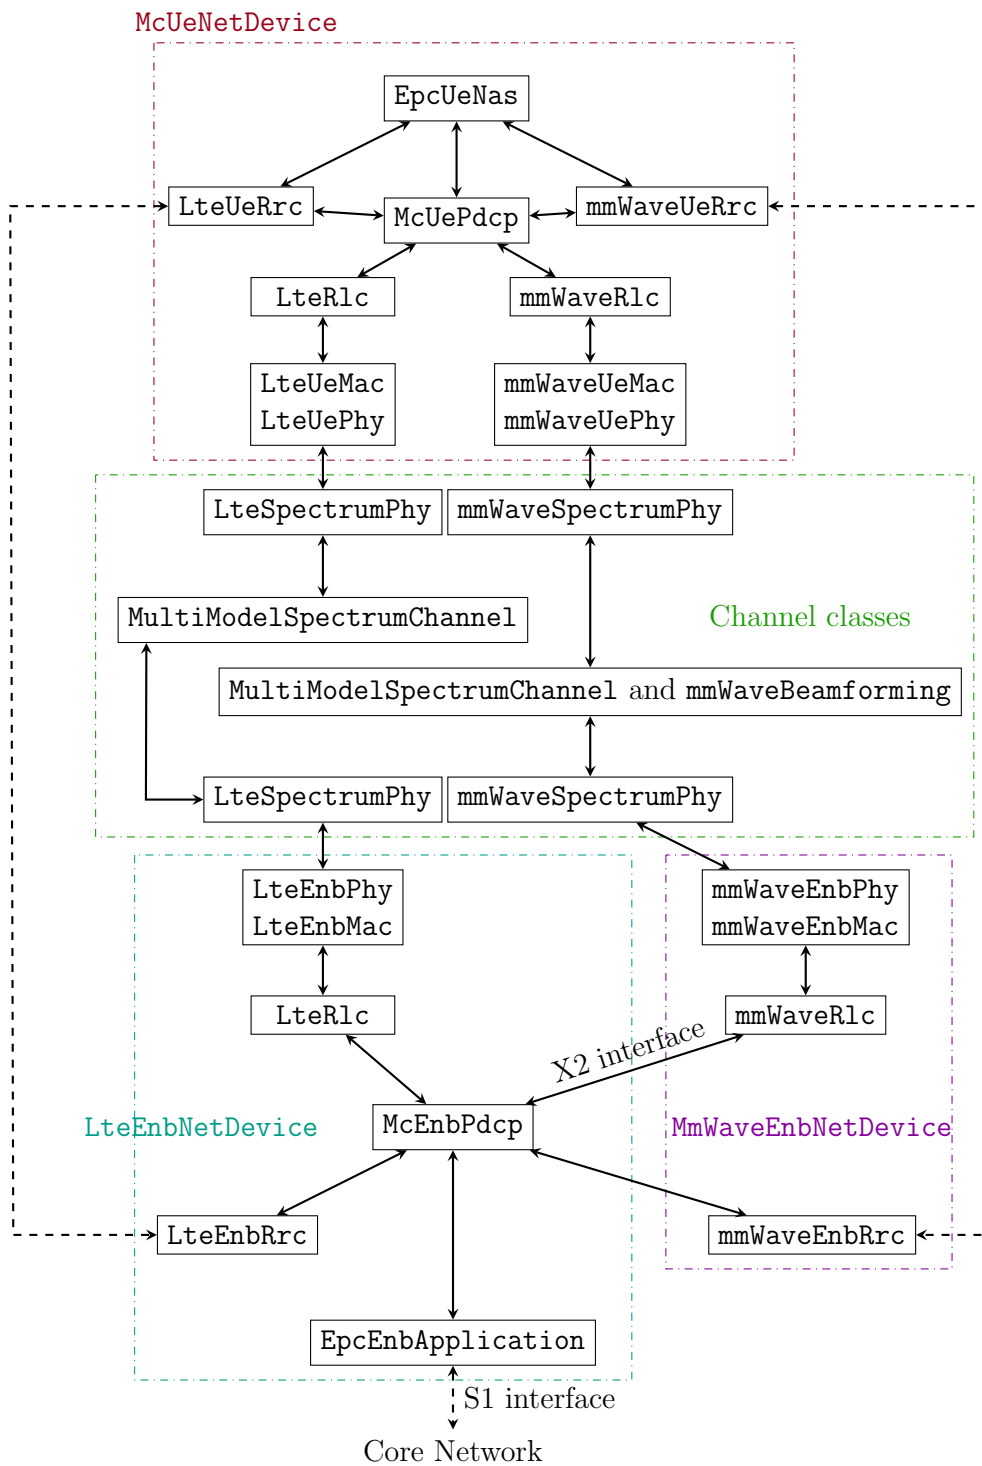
McUeNetDevice

EpcUeNas

LteUeRrc

McUePdcp

mmWaveUeRrc

LteRlc

mmWaveRlc

LteUeMac
LteUePhy

mmWaveUeMac
mmWaveUePhy

LteSpectrumPhy

mmWaveSpectrumPhy

MultiModelSpectrumChannel

Channel classes

MultiModelSpectrumChannel and mmWaveBeamforming

LteSpectrumPhy

mmWaveSpectrumPhy

LteEnbPhy
LteEnbMac

mmWaveEnbPhy
mmWaveEnbMac

LteRlc

mmWaveRlc

X2 interface

LteEnbNetDevice

McEnbPdcp

MmWaveEnbNetDevice

LteEnbRrc

mmWaveEnbRrc

EpcEnbApplication

S1 interface

Core Network